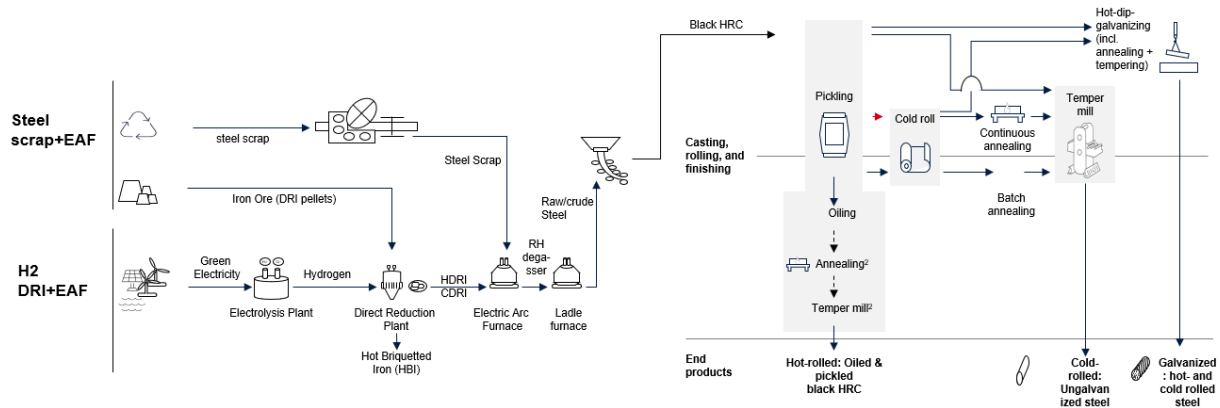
Steel scrap+EAF

steel scrap

Iron Ore (DRI pellets)

H2 DRI+EAF

Green Electricity

Hydrogen

Electrolysis Plant

Direct Reduction Plant

Hot Briquetted Iron (HBI)

HDRI CDRI

Steel Scrap

Electric Arc Furnace

RH degasser

Ladle furnace

Raw/crude Steel

Black HRC

Casting, rolling, and finishing

Pickling

Oiling

Annealing$^2$

Temper mill$^2$

Cold roll

Continuous annealing

Batch annealing

Temper mill

Hot-dip-galvanizing (incl. annealing + tempering)

End products

Hot-rolled: Oiled & pickled black HRC

Cold-rolled: Ungalvanized steel

Galvanized: hot- and cold rolled steel